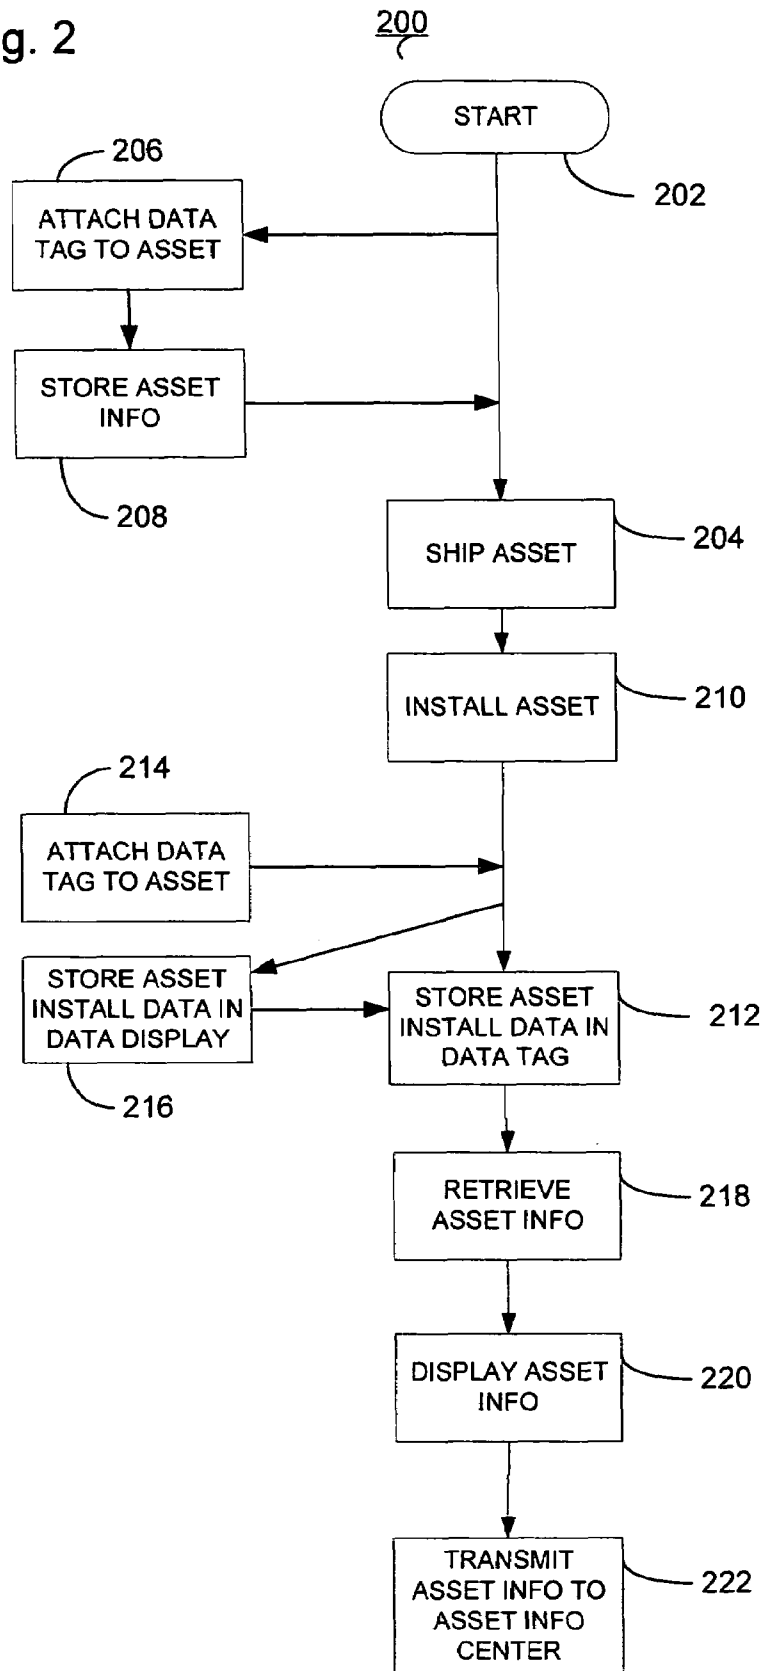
g. 2

200

START

202

206

ATTACH DATA TAG TO ASSET

STORE ASSET INFO

208

SHIP ASSET

204

INSTALL ASSET

210

214

ATTACH DATA TAG TO ASSET

STORE ASSET INSTALL DATA IN DATA DISPLAY

216

STORE ASSET INSTALL DATA IN DATA TAG

212

RETRIEVE ASSET INFO

218

DISPLAY ASSET INFO

220

TRANSMIT ASSET INFO TO ASSET INFO CENTER

222